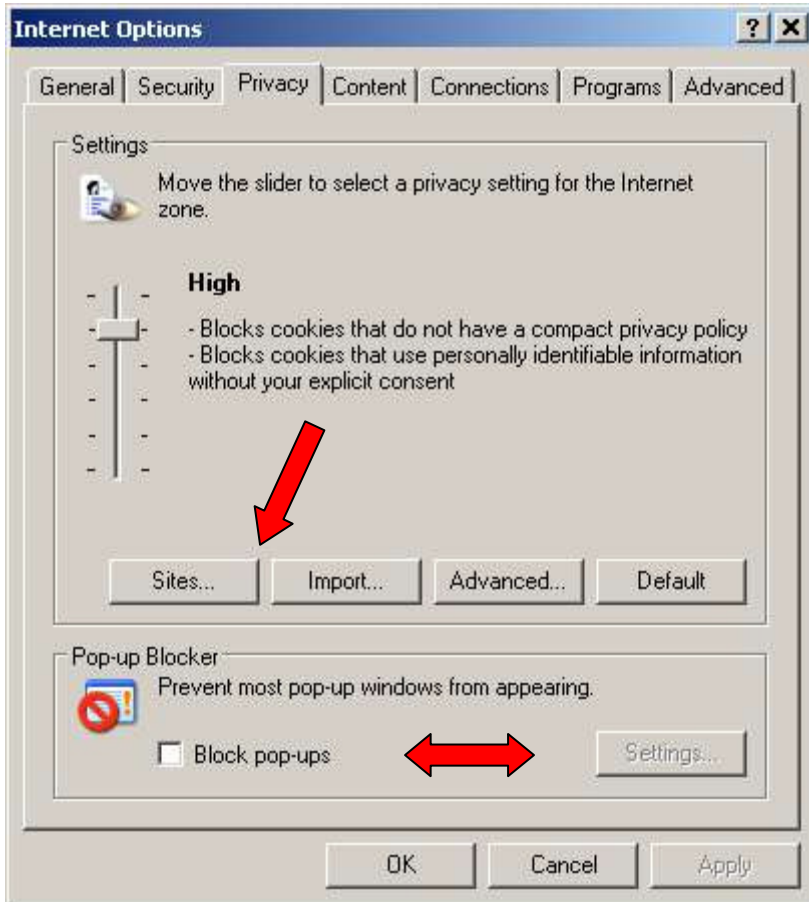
Internet Options

? X

General | Security | Privacy | Content | Connections | Programs | Advanced

Settings

Move the slider to select a privacy setting for the Internet zone.

High

- Blocks cookies that do not have a compact privacy policy
- Blocks cookies that use personally identifiable information without your explicit consent

Sites... | Import... | Advanced... | Default

Pop-up Blocker

Prevent most pop-up windows from appearing.

Block pop-ups

Settings...

OK | Cancel | Apply